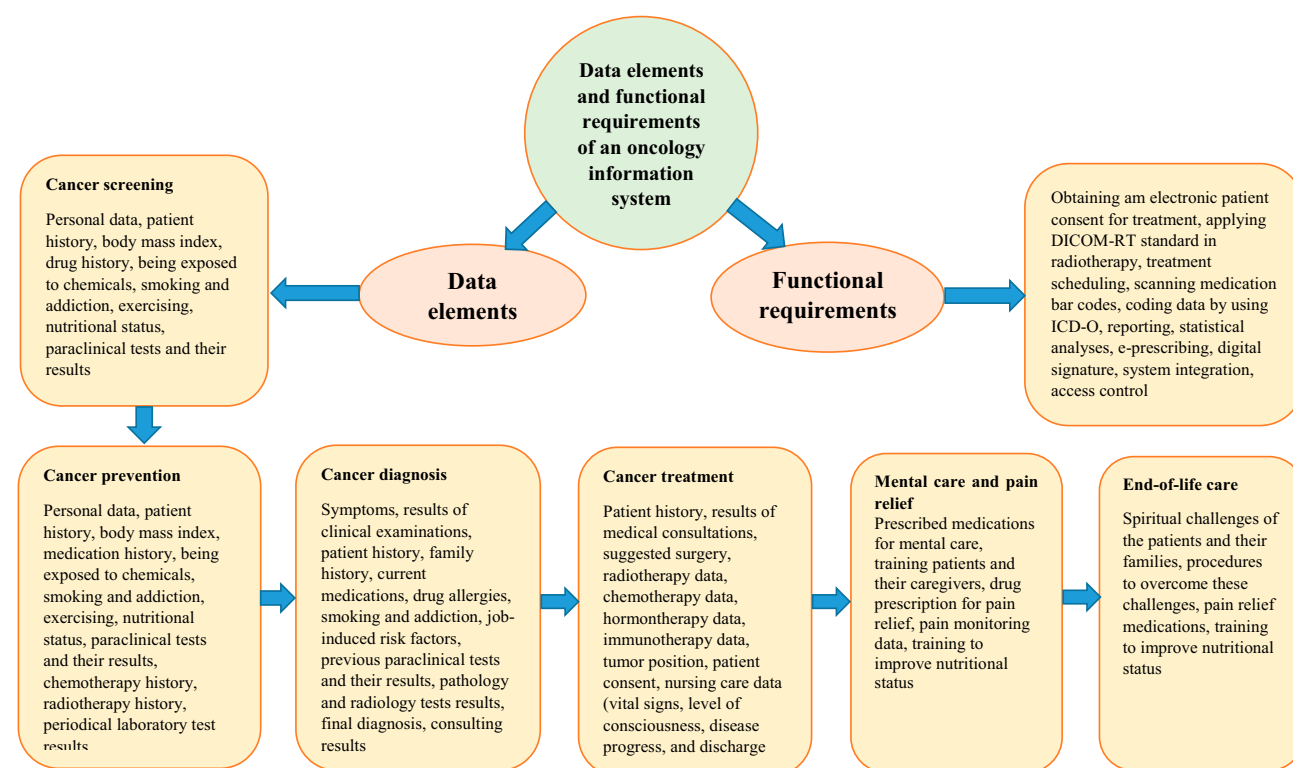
Data elements and functional requirements of an oncology information system

Cancer screening

Personal data, patient history, body mass index, drug history, being exposed to chemicals, smoking and addiction, exercising, nutritional status, paraclinical tests and their results

Data elements

Functional requirements

Obtaining am electronic patient consent for treatment, applying DICOM-RT standard in radiotherapy, treatment scheduling, scanning medication bar codes, coding data by using ICD-O, reporting, statistical analyses, e-prescribing, digital signature, system integration, access control

Cancer prevention

Personal data, patient history, body mass index, medication history, being exposed to chemicals, smoking and addiction, exercising, nutritional status, paraclinical tests and their results, chemotherapy history, radiotherapy history, periodical laboratory test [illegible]

Cancer diagnosis

Symptoms, results of clinical examinations, patient history, family history, current medications, drug allergies, smoking and addiction, job-induced risk factors, previous paraclinical tests and their results, pathology and radiology tests results, final diagnosis, consulting results

Cancer treatment

Patient history, results of medical consultations, suggested surgery, radiotherapy data, chemotherapy data, hormontherapy data, immunotherapy data, tumor position, patient consent, nursing care data (vital signs, level of consciousness, disease progress, and discharge

Mental care and pain relief

Prescribed medications for mental care, training patients and their caregivers, drug prescription for pain relief, pain monitoring data, training to improve nutritional status

End-of-life care

Spiritual challenges of the patients and their families, procedures to overcome these challenges, pain relief medications, training to improve nutritional status